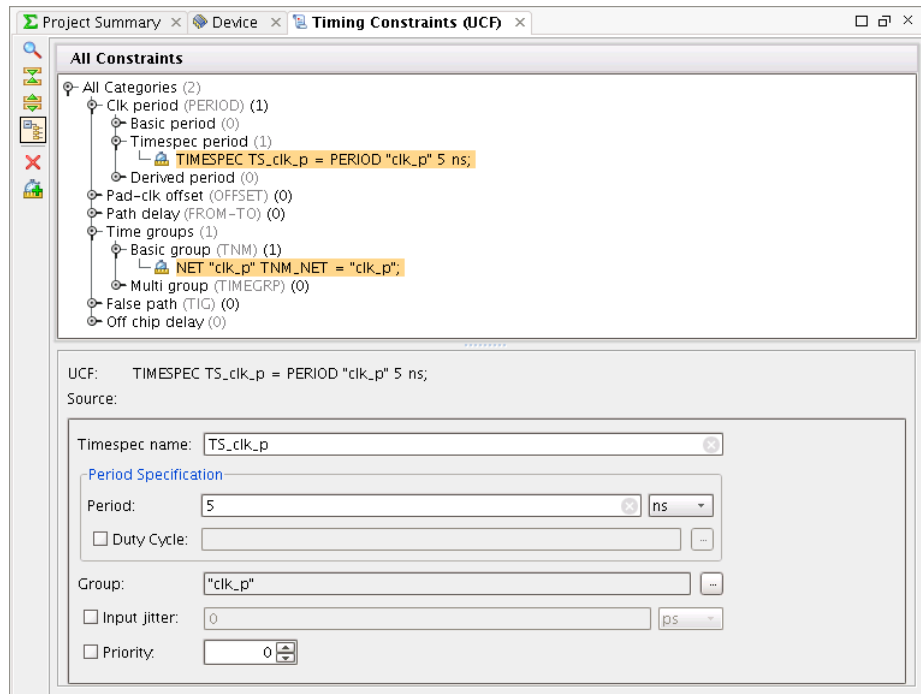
Project Summary × Device × Timing Constraints (UCF) ×

All Constraints

All Categories (2)
Clk period (PERIOD) (1)
Basic period (0)
Timespec period (1)
TIMESPEC TS_clk_p = PERIOD "clk_p" 5 ns;
Derived period (0)
Pad-clk offset (OFFSET) (0)
Path delay (FROM-TO) (0)
Time groups (1)
Basic group (TNM) (1)
NET "clk_p" TNM_NET = "clk_p";
Multi group (TIMEGRP) (0)
False path (TIG) (0)
Off chip delay (0)

UCF: TIMESPEC TS_clk_p = PERIOD "clk_p" 5 ns;
Source:

Timespec name: TS_clk_p
Period Specification
Period: 5 ns
Duty Cycle:
Group: "clk_p"
Input jitter: 0 ps
Priority: 0